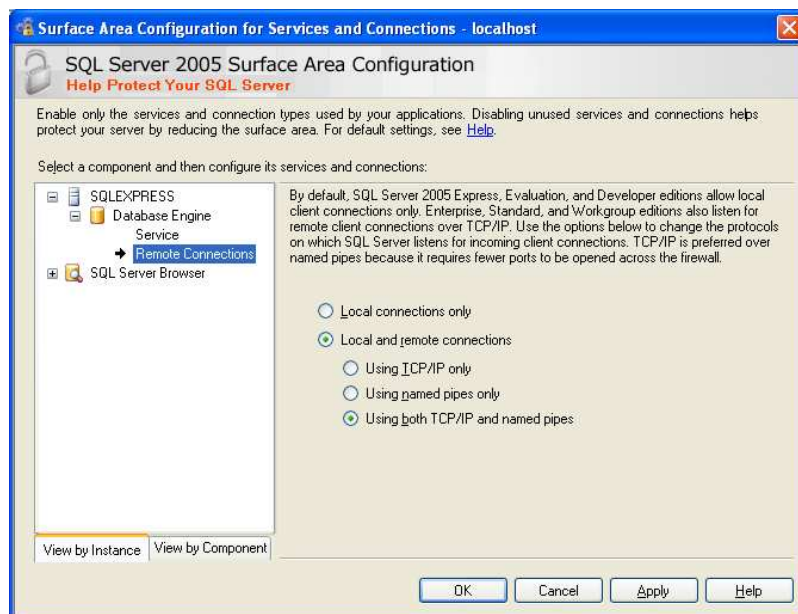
Surface Area Configuration for Services and Connections - localhost

SQL Server 2005 Surface Area Configuration
Help Protect Your SQL Server

Enable only the services and connection types used by your applications. Disabling unused services and connections helps protect your server by reducing the surface area. For default settings, see Help.

Select a component and then configure its services and connections:

SQLEXPRESS
Database Engine
Service
Remote Connections
SQL Server Browser

By default, SQL Server 2005 Express, Evaluation, and Developer editions allow local client connections only. Enterprise, Standard, and Workgroup editions also listen for remote client connections over TCP/IP. Use the options below to change the protocols on which SQL Server listens for incoming client connections. TCP/IP is preferred over named pipes because it requires fewer ports to be opened across the firewall.

Local connections only
Local and remote connections
Using TCP/IP only
Using named pipes only
Using both TCP/IP and named pipes

View by Instance
View by Component

OK
Cancel
Apply
Help